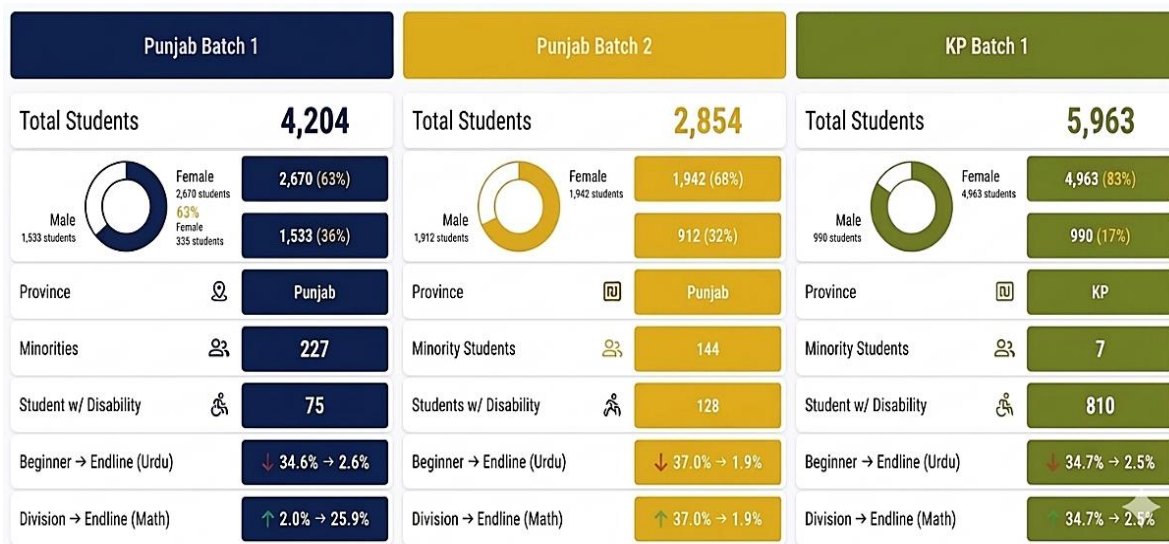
Punjab Batch 1

Total Students 4,204

Male
1,533 students

Female
2,670 students
63%
Female
335 students

2,670 (63%)

1,533 (36%)

Province Punjab

Minorities 227

Student w/ Disability 75

Beginner → Endline (Urdu) ↓ 34.6% → 2.6%

Division → Endline (Math) ↑ 2.0% → 25.9%

Punjab Batch 2

Total Students 2,854

Female
1,942 students

Male
1,912 students

1,942 (68%)

912 (32%)

Province Punjab

Minority Students 144

Students w/ Disability 128

Beginner → Endline (Urdu) ↓ 37.0% → 1.9%

Division → Endline (Math) ↑ 37.0% → 1.9%

KP Batch 1

Total Students 5,963

Female
4,963 students

Male
990 students

4,963 (83%)

990 (17%)

Province KP

Minority Students 7

Student w/ Disability 810

Beginner → Endline (Urdu) ↓ 34.7% → 2.5%

Division → Endline (Math) ↑ 34.7% → 2.5%